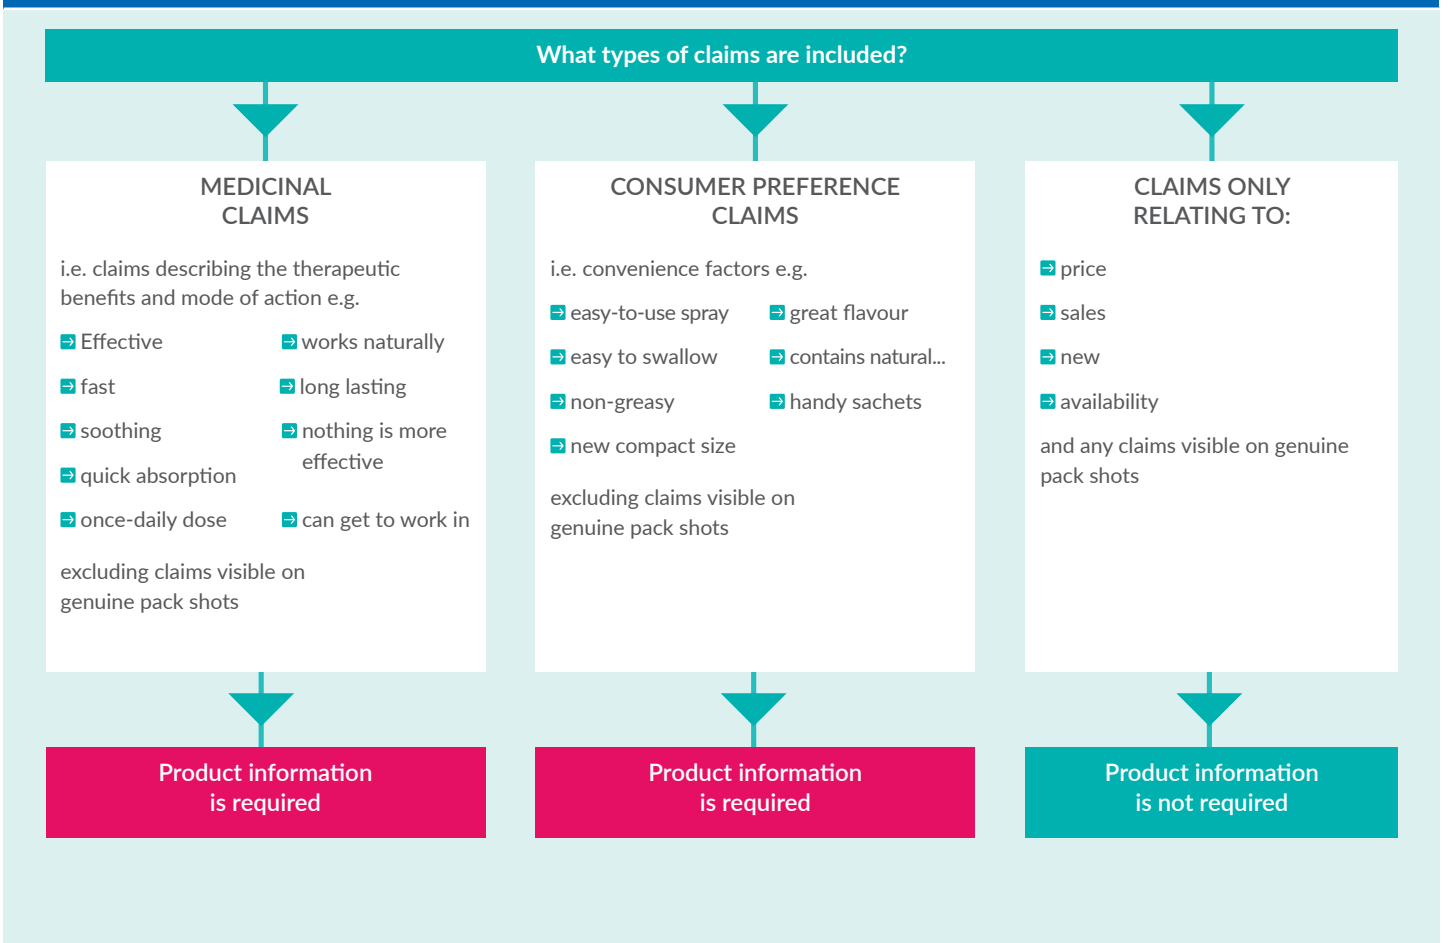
What types of claims are included?

MEDICINAL CLAIMS

i.e. claims describing the therapeutic benefits and mode of action e.g.

Effective

works naturally

fast

long lasting

soothing

nothing is more effective

quick absorption

once-daily dose

can get to work in

excluding claims visible on genuine pack shots

CONSUMER PREFERENCE CLAIMS

i.e. convenience factors e.g.

easy-to-use spray

great flavour

easy to swallow

contains natural...

non-greasy

handy sachets

new compact size

excluding claims visible on genuine pack shots

CLAIMS ONLY RELATING TO:

price

sales

new

availability

and any claims visible on genuine pack shots

Product information is required

Product information is required

Product information is not required